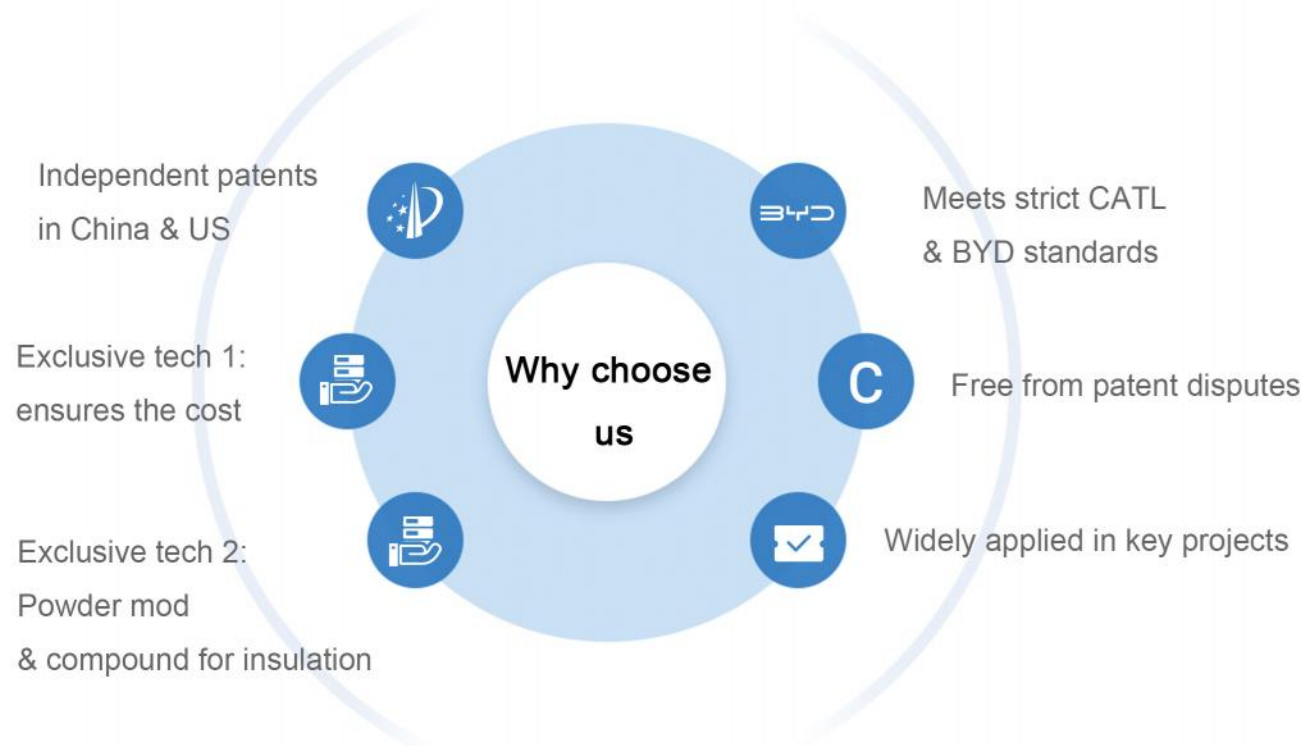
Independent patents in China & US

Exclusive tech 1: ensures the cost

Exclusive tech 2: Powder mod & compound for insulation

Why choose us

BYD

Meets strict CATL & BYD standards

C

Free from patent disputes

Widely applied in key projects